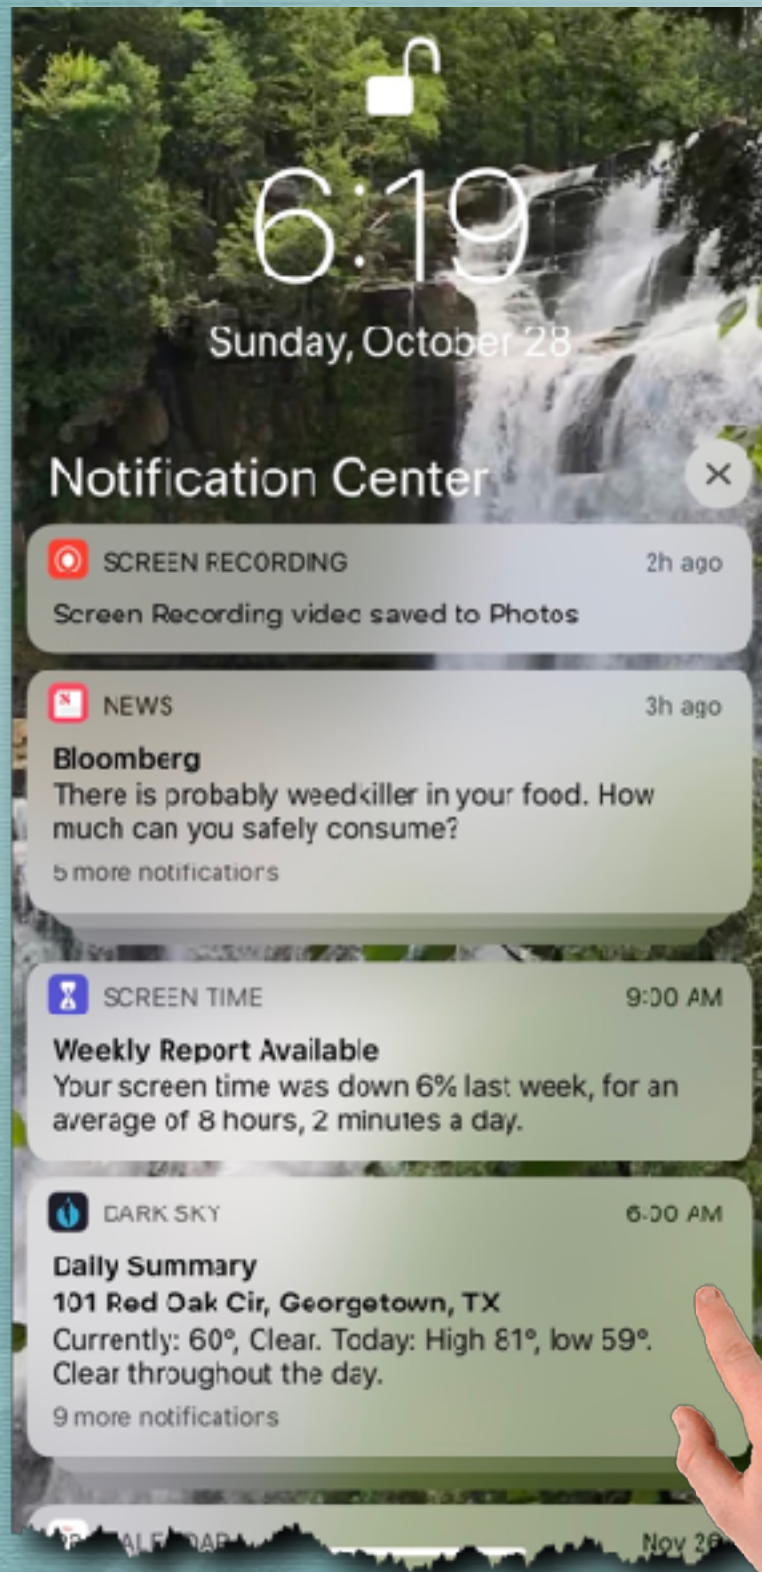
6:19
Sunday, October 28

Notification Center

SCREEN RECORDING 2h ago
Screen Recording video saved to Photos

NEWS 3h ago
Bloomberg
There is probably weedkiller in your food. How much can you safely consume?
5 more notifications

SCREEN TIME 9:00 AM
Weekly Report Available
Your screen time was down 6% last week, for an average of 8 hours, 2 minutes a day.

DARK SKY 6:00 AM
Daily Summary
101 Red Oak Cir, Georgetown, TX
Currently: 60°, Clear. Today: High 81°, low 59°. Clear throughout the day.
9 more notifications

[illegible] Nov 2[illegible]